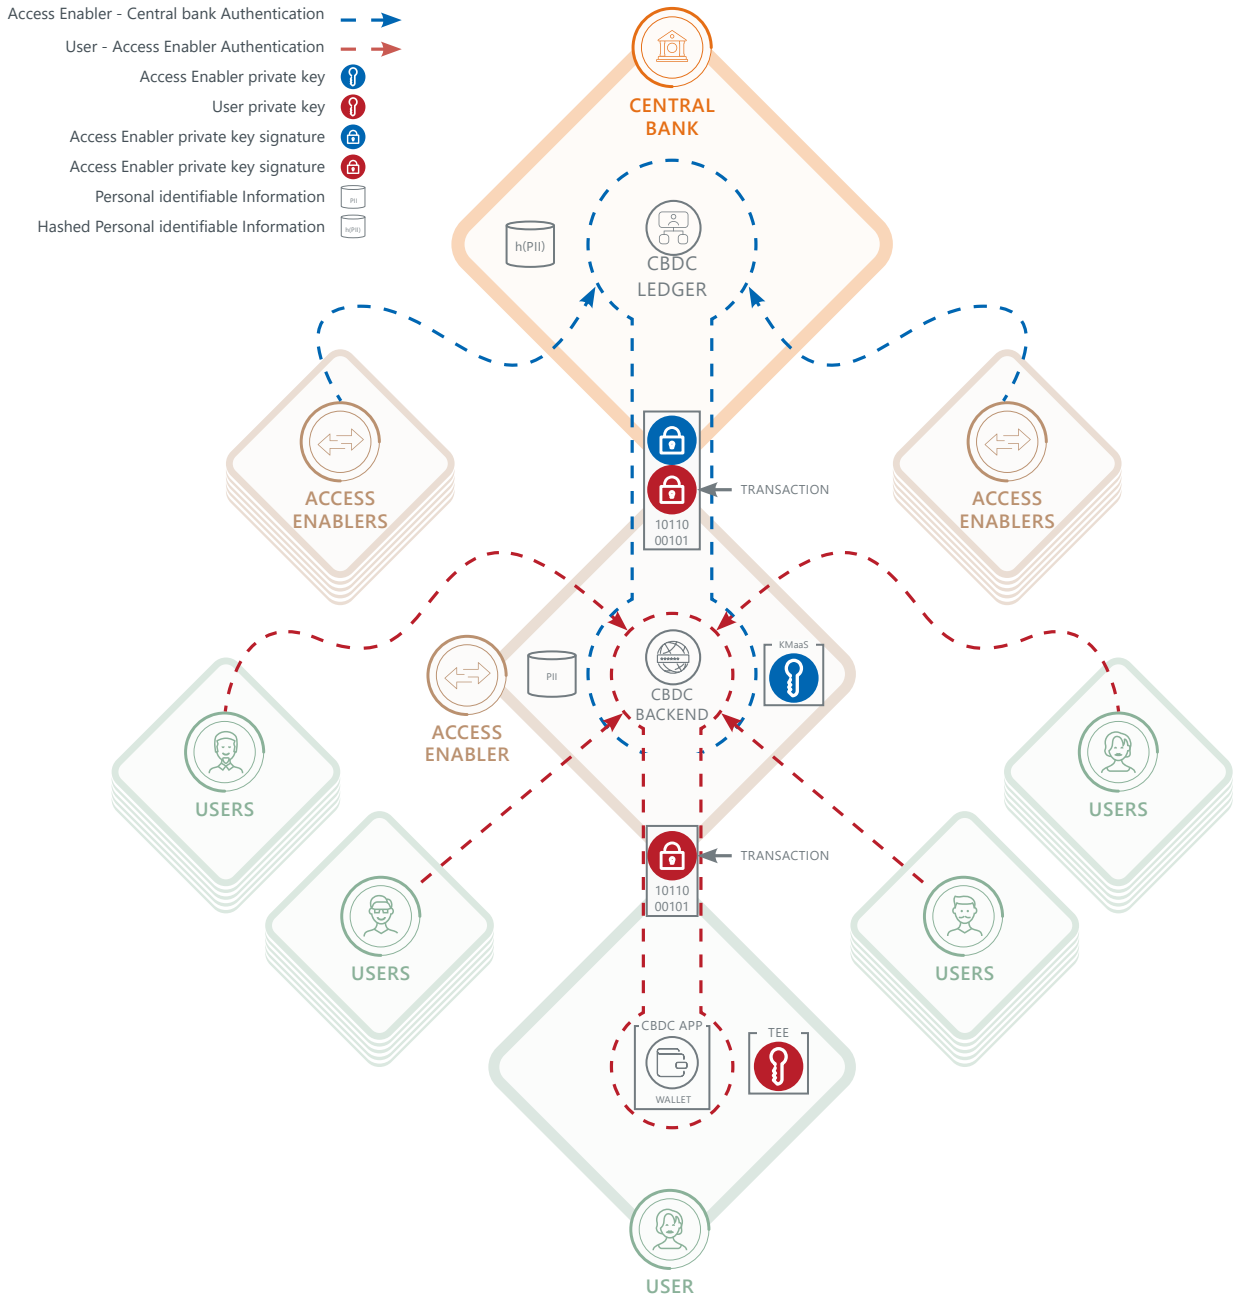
Access Enabler - Central bank Authentication
User - Access Enabler Authentication
Access Enabler private key
User private key
Access Enabler private key signature
Access Enabler private key signature
Personal identifiable Information PII
Hashed Personal identifiable Information h(PII)

CENTRAL BANK

h(PII)

CBDC LEDGER

ACCESS ENABLERS

ACCESS ENABLERS

TRANSACTION

10110
00101

PII

CBDC BACKEND

KMaaS

ACCESS ENABLER

USERS

USERS

USERS

USERS

TRANSACTION

10110
00101

CBDC APP

WALLET

TEE

USER